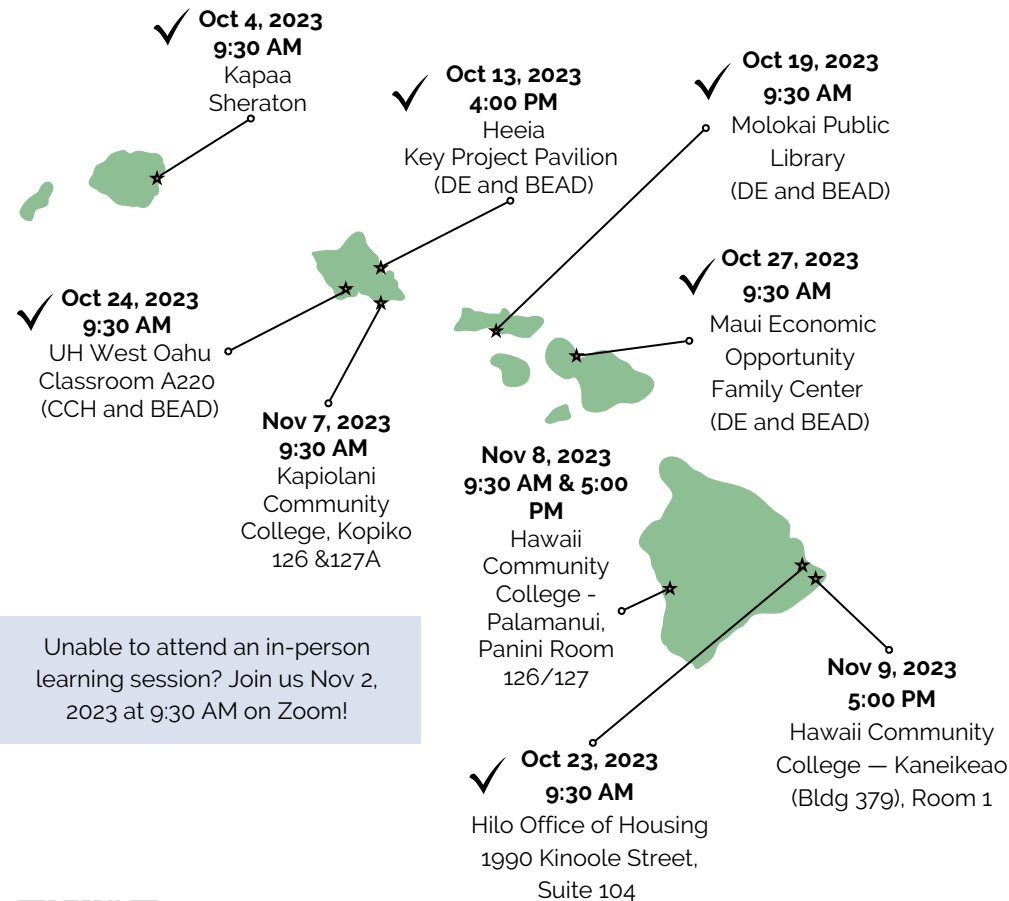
Oct 4, 2023
9:30 AM
Kapaa
Sheraton

Oct 13, 2023
4:00 PM
Heeia
Key Project Pavilion
(DE and BEAD)

Oct 19, 2023
9:30 AM
Molokai Public
Library
(DE and BEAD)

Oct 24, 2023
9:30 AM
UH West Oahu
Classroom A220
(CCH and BEAD)

Oct 27, 2023
9:30 AM
Maui Economic
Opportunity
Family Center
(DE and BEAD)

Nov 7, 2023
9:30 AM
Kapiolani
Community
College, Kopiko
126 &127A

Nov 8, 2023
9:30 AM & 5:00 PM
Hawaii
Community
College -
Palamanui,
Panini Room
126/127

Unable to attend an in-person learning session? Join us Nov 2, 2023 at 9:30 AM on Zoom!

Nov 9, 2023
5:00 PM
Hawaii Community
College — Kaneikeao
(Bldg 379), Room 1

Oct 23, 2023
9:30 AM
Hilo Office of Housing
1990 Kinoole Street,
Suite 104